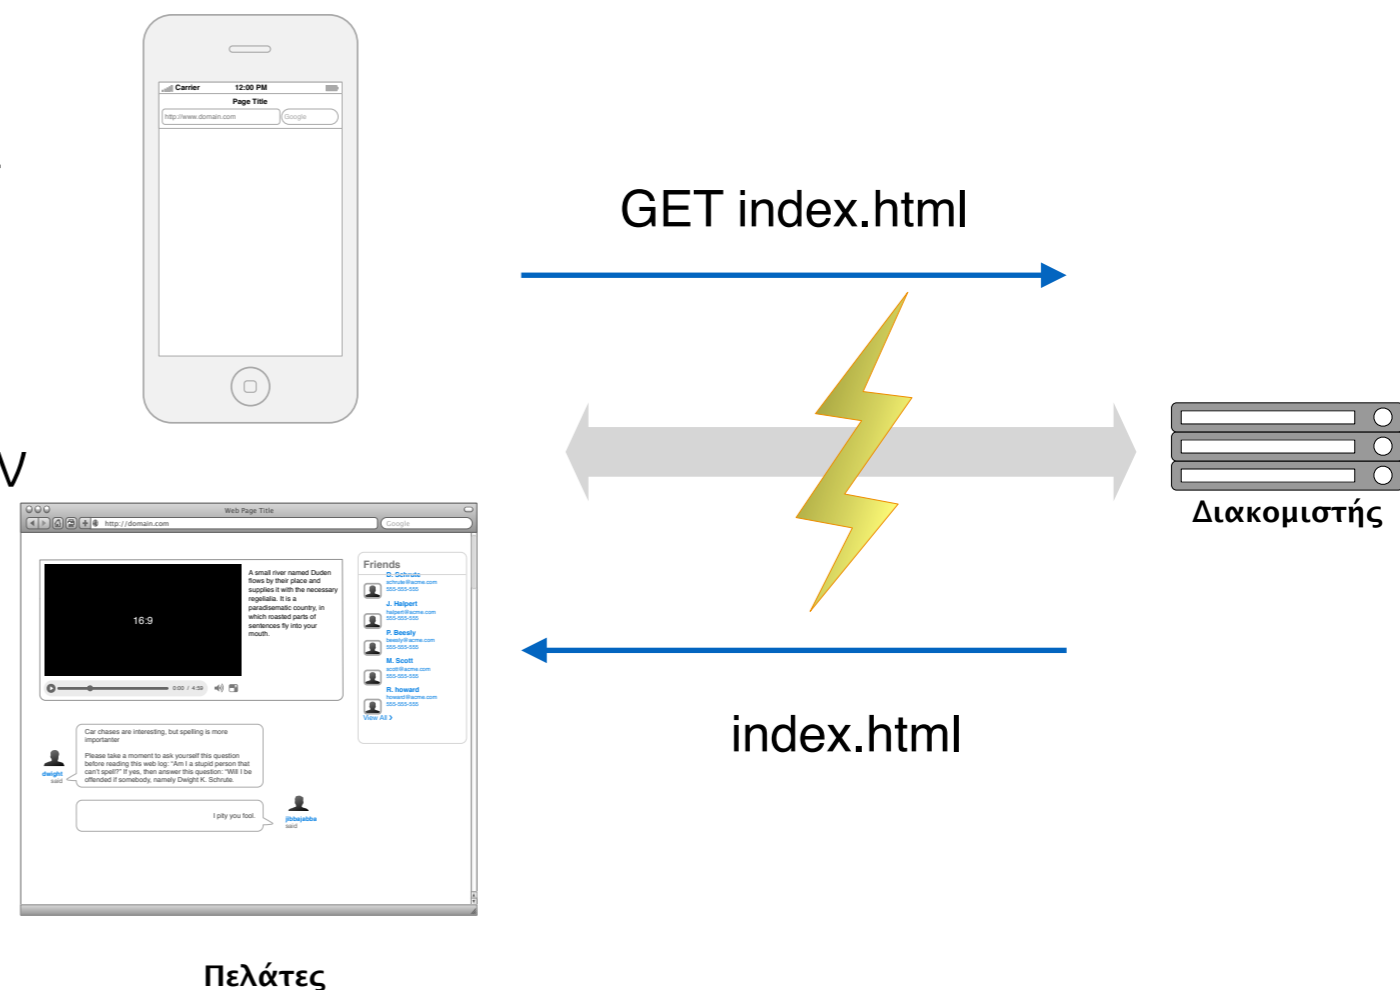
Carrier 12:00 PM

Page Title

http://www.domain.com

Google

GET index.html

V

Web Page Title

http://domain.com

Google

16:9

A small river named Duden flows by their place and supplies it with the necessary regelialia. It is a paradisematic country, in which roasted parts of sentences fly into your mouth.

0:00 / 4:59

Friends

D. Schrute
schrute@acme.com
555-555-555

J. Halpert
halpert@acme.com
555-555-555

P. Beesly
beesly@acme.com
555-555-555

M. Scott
scott@acme.com
555-555-555

R. howard
howard@acme.com
555-555-555

View All >

Car chases are interesting, but spelling is more importanter

Please take a moment to ask yourself this question before reading this web log: "Am I a stupid person that can't spell?" If yes, then answer this question: "Will I be offended if somebody, namely Dwight K. Schrute.

dwight said

I pity you fool.

jibbejabba said

Διακομιστής

index.html

Πελάτες